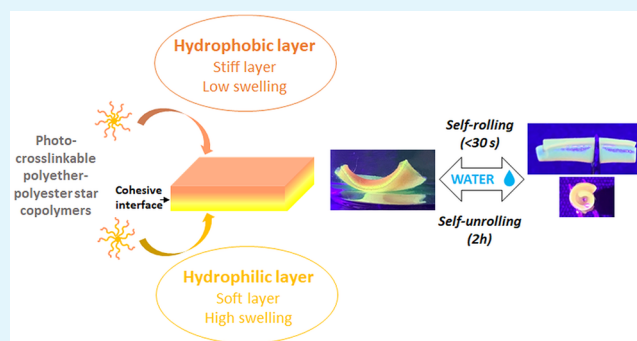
Hydrophobic layer
Stiff layer
Low swelling

Photo-crosslinkable polyether-polyester star copolymers

Cohesive interface

Self-rolling (<30 s)

WATER

Self-unrolling (2h)

Hydrophilic layer
Soft layer
High swelling